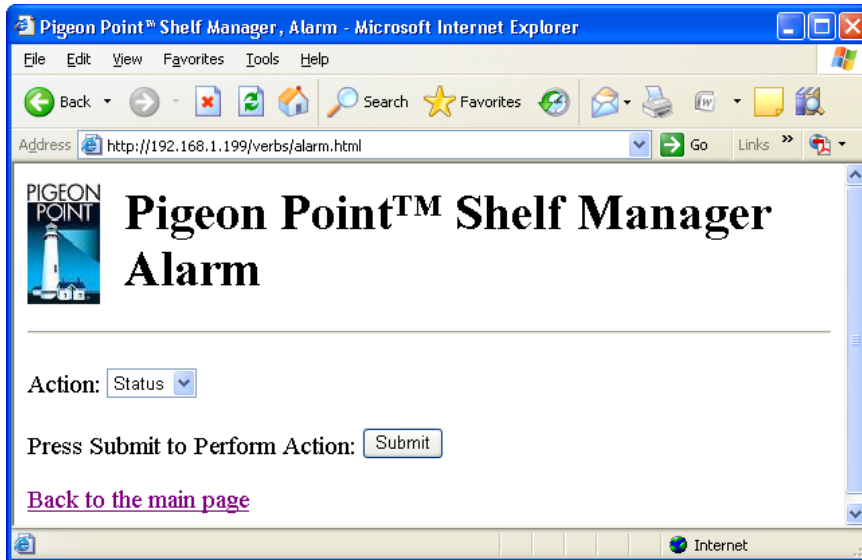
Pigeon Point™ Shelf Manager, Alarm - Microsoft Internet Explorer

File Edit View Favorites Tools Help

Back Search Favorites

Address http://192.168.1.199/verbs/alarm.html Go Links »

PIGEON POINT

# Pigeon Point™ Shelf Manager Alarm

Action: Status

Press Submit to Perform Action: Submit

Back to the main page

Internet